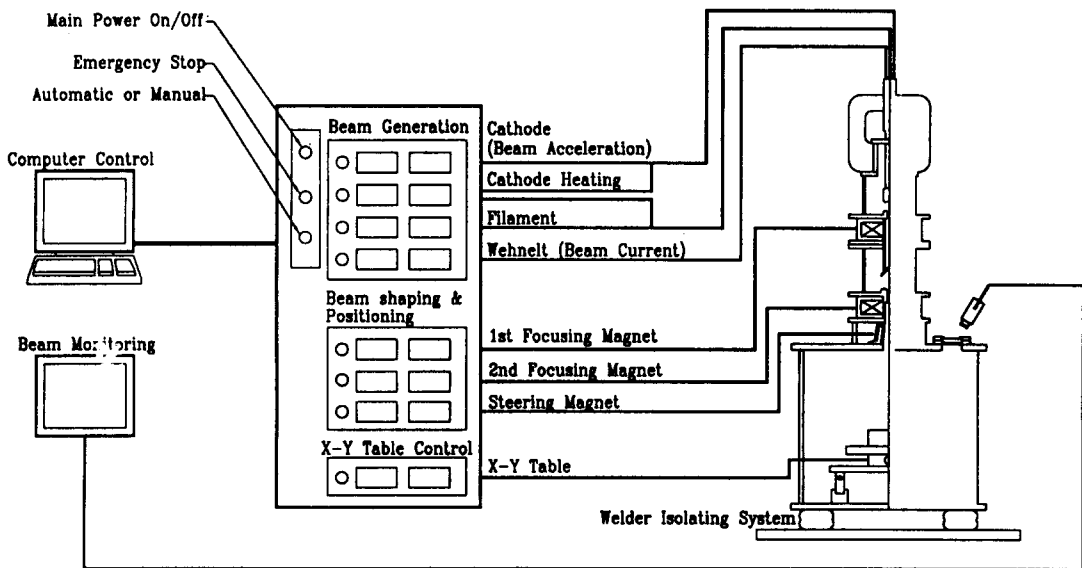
Main Power On/Off

Emergency Stop

Automatic or Manual

Computer Control

Beam Monitoring

Beam Generation

Cathode (Beam Acceleration)

Cathode Heating

Filament

Wehnelt (Beam Current)

Beam shaping & Positioning

1st Focusing Magnet

2nd Focusing Magnet

Steering Magnet

X-Y Table Control

X-Y Table

Welder Isolating System